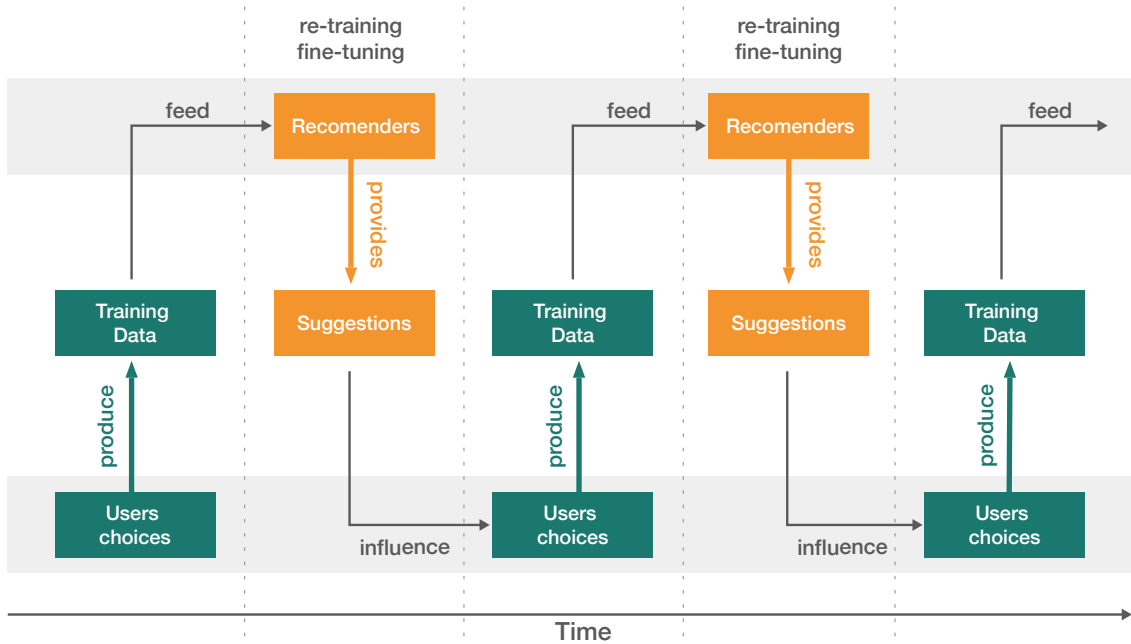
re-training fine-tuning

re-training fine-tuning

feed

Recomenders

feed

Recomenders

feed

provides

provides

Training Data

Suggestions

Training Data

Suggestions

Training Data

produce

produce

produce

Users choices

Users choices

Users choices

influence

influence

Time